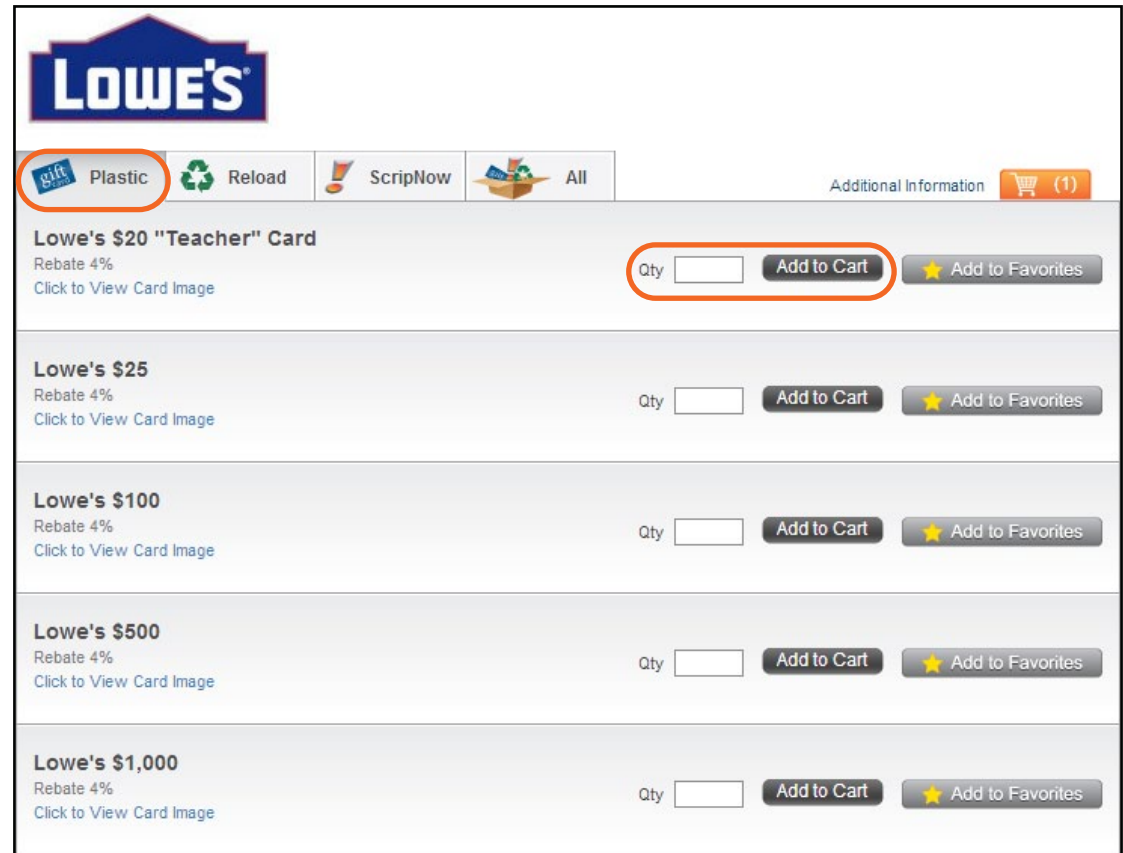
LOWE'S

gift card Plastic

Reload

ScripNow

All

Additional Information

(1)

Lowe's $20 "Teacher" Card
Rebate 4%
Click to View Card Image

Qty

Add to Cart

Add to Favorites

Lowe's $25
Rebate 4%
Click to View Card Image

Qty

Add to Cart

Add to Favorites

Lowe's $100
Rebate 4%
Click to View Card Image

Qty

Add to Cart

Add to Favorites

Lowe's $500
Rebate 4%
Click to View Card Image

Qty

Add to Cart

Add to Favorites

Lowe's $1,000
Rebate 4%
Click to View Card Image

Qty

Add to Cart

Add to Favorites